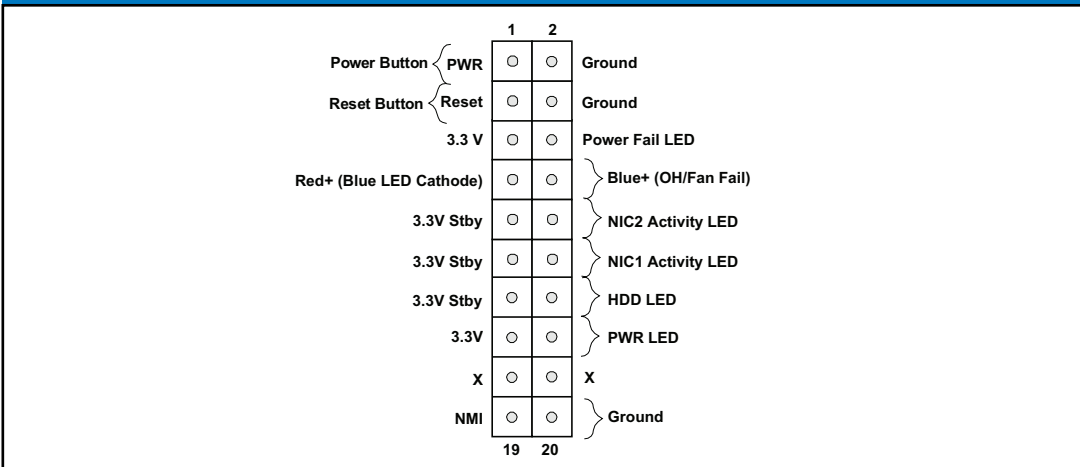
1 2

Power Button PWR Ground

Reset Button Reset Ground

3.3 V Power Fail LED

Red+ (Blue LED Cathode) Blue+ (OH/Fan Fail)

3.3V Stby NIC2 Activity LED

3.3V Stby NIC1 Activity LED

3.3V Stby HDD LED

3.3V PWR LED

X X

NMI Ground

19 20